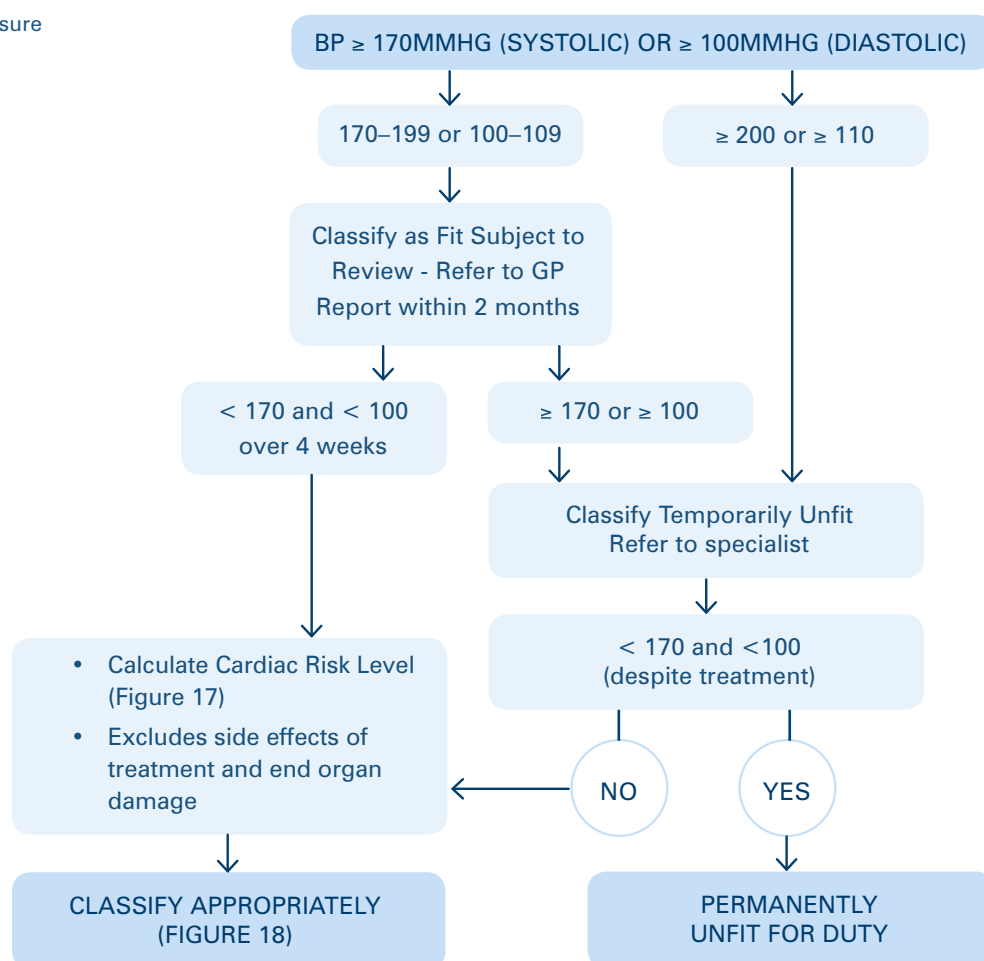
sure

BP ≥ 170MMHG (SYSTOLIC) OR ≥ 100MMHG (DIASTOLIC)

170–199 or 100–109

≥ 200 or ≥ 110

Classify as Fit Subject to Review - Refer to GP Report within 2 months

< 170 and < 100 over 4 weeks

≥ 170 or ≥ 100

Classify Temporarily Unfit Refer to specialist

< 170 and <100 (despite treatment)

- Calculate Cardiac Risk Level (Figure 17)
- Excludes side effects of treatment and end organ damage

NO

YES

CLASSIFY APPROPRIATELY (FIGURE 18)

PERMANENTLY UNFIT FOR DUTY